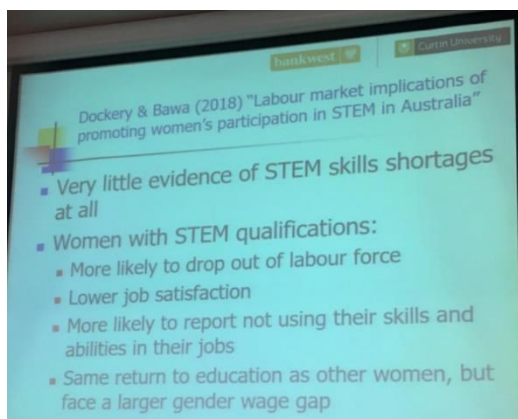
bankwest Curtin University

Dockery & Bawa (2018) "Labour market implications of promoting women's participation in STEM in Australia"

Very little evidence of STEM skills shortages at all

Women with STEM qualifications:

More likely to drop out of labour force

Lower job satisfaction

More likely to report not using their skills and abilities in their jobs

Same return to education as other women, but face a larger gender wage gap